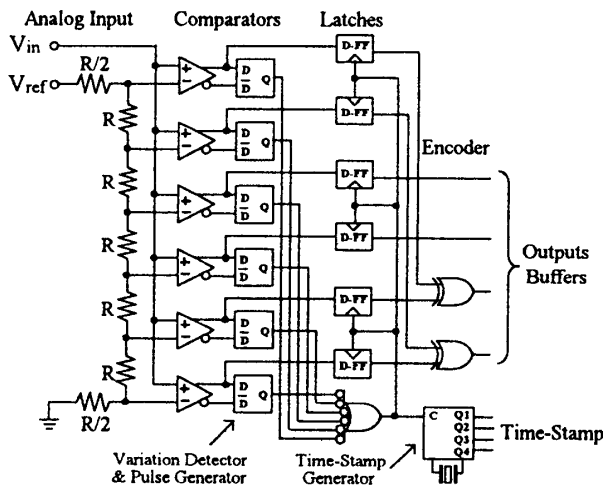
Analog Input Comparators Latches

$V_{in}$

$V_{ref}$

R/2

R

R

R

R

R

R/2

+
-

D
$\overline{D}$
Q

D-FF

Encoder

Outputs Buffers

C Q1 Q2 Q3 Q4

Time-Stamp

Variation Detector & Pulse Generator

Time-Stamp Generator